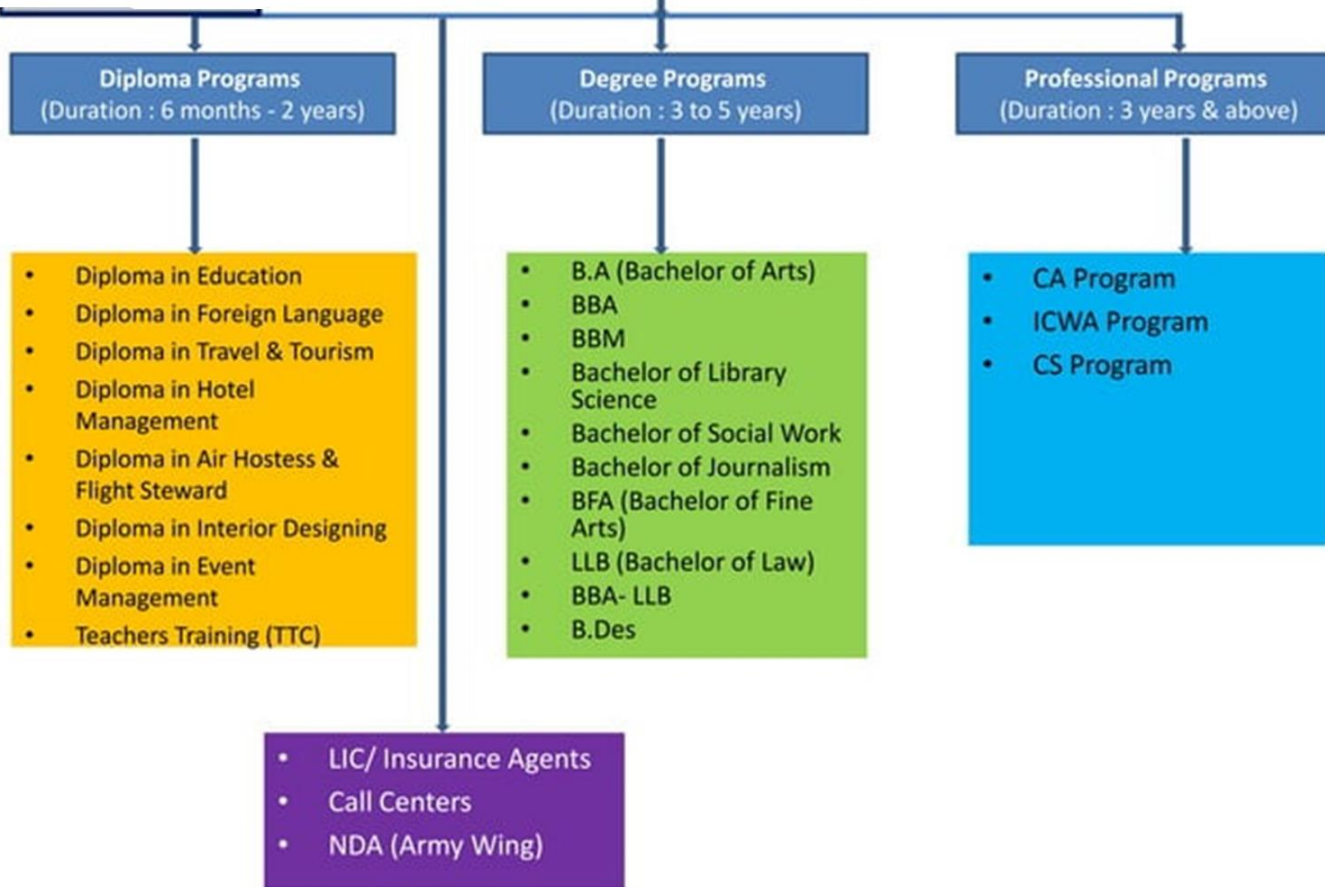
Diploma Programs
(Duration : 6 months - 2 years)

Degree Programs
(Duration : 3 to 5 years)

Professional Programs
(Duration : 3 years & above)

- Diploma in Education
- Diploma in Foreign Language
- Diploma in Travel & Tourism
- Diploma in Hotel Management
- Diploma in Air Hostess & Flight Steward
- Diploma in Interior Designing
- Diploma in Event Management
- Teachers Training (TTC)

- B.A (Bachelor of Arts)
- BBA
- BBM
- Bachelor of Library Science
- Bachelor of Social Work
- Bachelor of Journalism
- BFA (Bachelor of Fine Arts)
- LLB (Bachelor of Law)
- BBA- LLB
- B.Des

- CA Program
- ICWA Program
- CS Program

- LIC/ Insurance Agents
- Call Centers
- NDA (Army Wing)